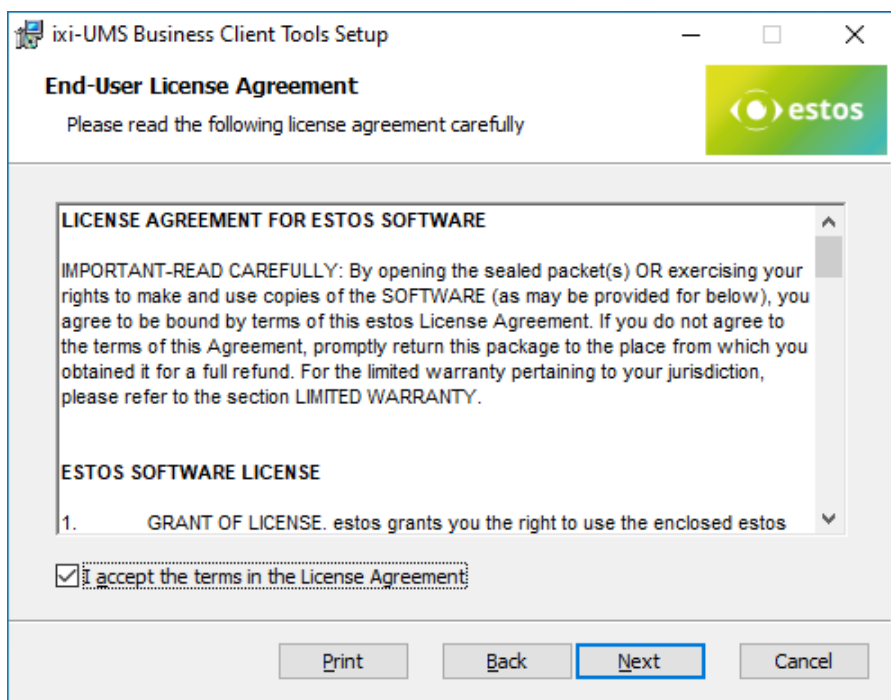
ixi-UMS Business Client Tools Setup

End-User License Agreement

Please read the following license agreement carefully

estos

LICENSE AGREEMENT FOR ESTOS SOFTWARE

IMPORTANT-READ CAREFULLY: By opening the sealed packet(s) OR exercising your rights to make and use copies of the SOFTWARE (as may be provided for below), you agree to be bound by terms of this estos License Agreement. If you do not agree to the terms of this Agreement, promptly return this package to the place from which you obtained it for a full refund. For the limited warranty pertaining to your jurisdiction, please refer to the section LIMITED WARRANTY.

ESTOS SOFTWARE LICENSE

1. GRANT OF LICENSE. estos grants you the right to use the enclosed estos

I accept the terms in the License Agreement

Print Back Next Cancel